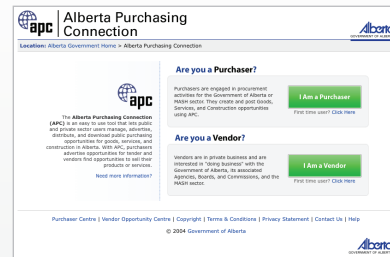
apc Alberta Purchasing Connection

Alberta GOVERNMENT OF ALBERTA

Location: Alberta Government Home > Alberta Purchasing Connection

apc

The Alberta Purchasing Connection (APC) is an easy to use tool that lets public and private sector users manage, advertise, distribute, and download public purchasing opportunities for goods, services, and construction in Alberta. With APC, purchasers advertise opportunities for tender and vendors find opportunities to sell their products or services.

Need more information?

Are you a Purchaser?

Purchasers are engaged in procurement activities for the Government of Alberta or MASH sector. They create and post Goods, Services, and Construction opportunities using APC.

I Am a Purchaser

First time user? Click Here

Are you a Vendor?

Vendors are in private business and are interested in "doing business" with the Government of Alberta, its associated Agencies, Boards, and Commissions, and the MASH sector.

I Am a Vendor

First time user? Click Here

Purchaser Centre | Vendor Opportunity Centre | Copyright | Terms & Conditions | Privacy Statement | Contact Us | Help

© 2004 Government of Alberta

Alberta